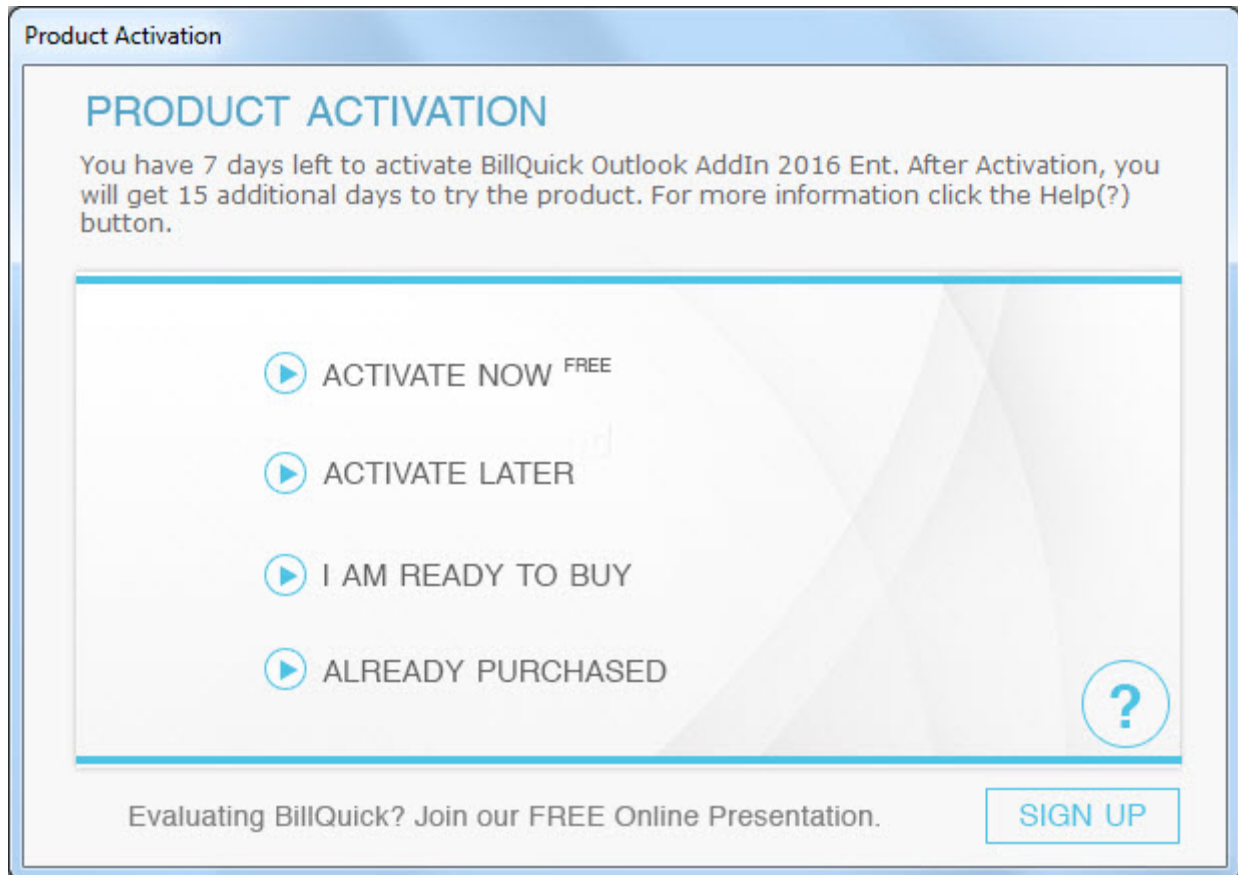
Product Activation

PRODUCT ACTIVATION

You have 7 days left to activate BillQuick Outlook AddIn 2016 Ent. After Activation, you will get 15 additional days to try the product. For more information click the Help(?) button.

ACTIVATE NOW $^{FREE}$

ACTIVATE LATER

I AM READY TO BUY

ALREADY PURCHASED

?

Evaluating BillQuick? Join our FREE Online Presentation.

SIGN UP